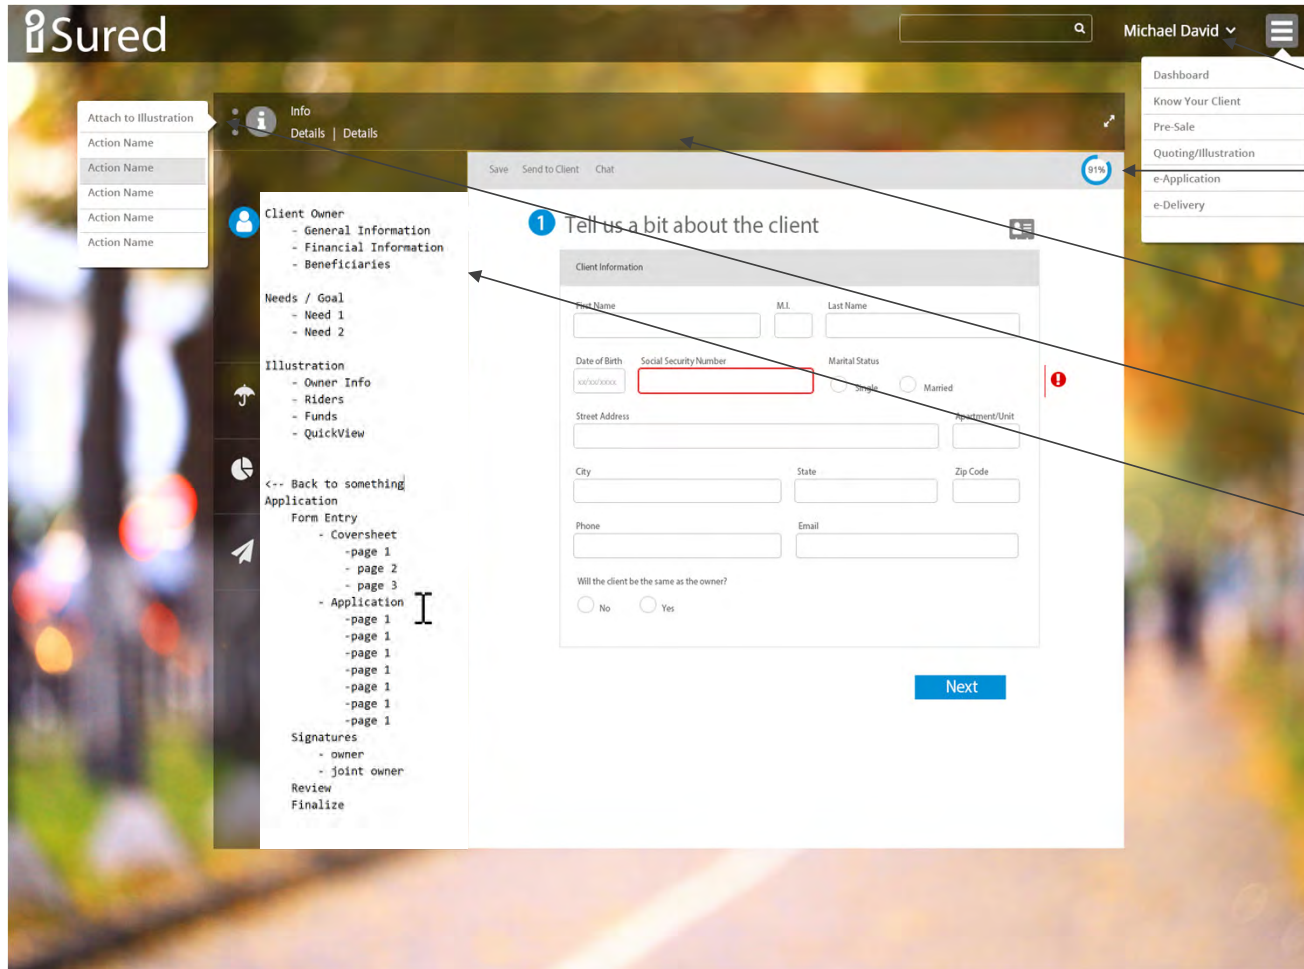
iSured

Michael David

Dashboard
Know Your Client
Pre-Sale
Quoting/Illustration
e-Application
e-Delivery

Attach to Illustration
Action Name
Action Name
Action Name
Action Name
Action Name

Info
Details | Details

Save Send to Client Chat

91%

Client Owner
- General Information
- Financial Information
- Beneficiaries

Needs / Goal
- Need 1
- Need 2

Illustration
- Owner Info
- Riders
- Funds
- QuickView

<-- Back to something
Application
Form Entry
- Coversheet
-page 1
- page 2
- page 3
- Application
-page 1
-page 1
-page 1
-page 1
-page 1
-page 1
-page 1
Signatures
- owner
- joint owner
Review
Finalize

1 Tell us a bit about the client

Client Information

First Name
M.I.
Last Name

Date of Birth
xx/xx/xxxx
Social Security Number
Marital Status
Single
Married

Street Address
Apartment/Unit

City
State
Zip Code

Phone
Email

Will the client be the same as the owner?
No
Yes

Next